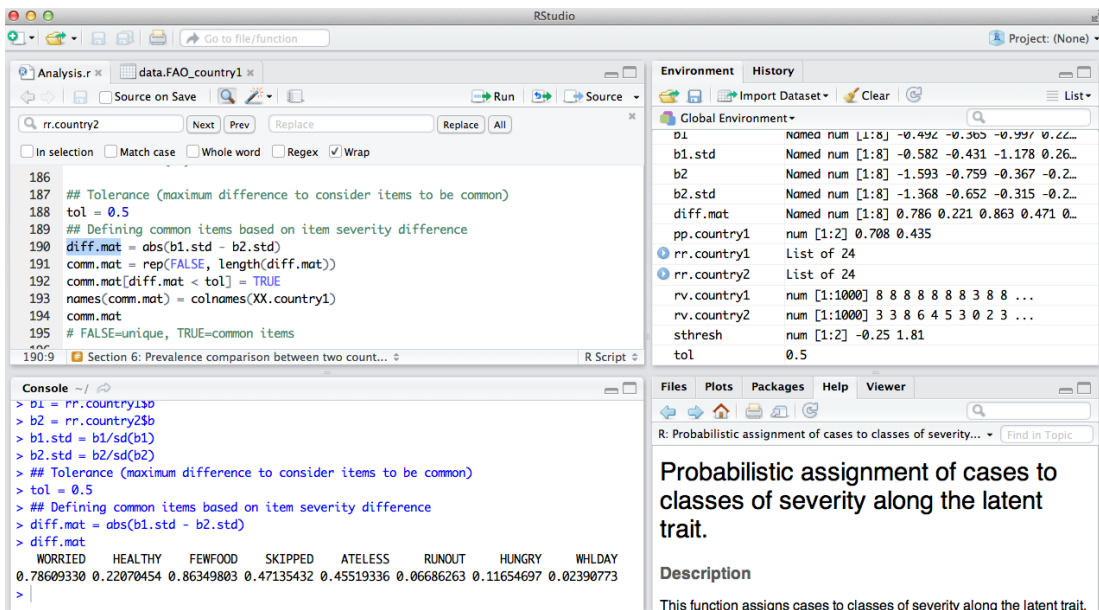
RStudio

Go to file/function

Project: (None)

Analysis.r × data.FAO_country1 ×

Source on Save Run Source

rr.country2 Next Prev Replace Replace All

In selection Match case Whole word Regex Wrap

186
187 ## Tolerance (maximum difference to consider items to be common)
188 tol = 0.5
189 ## Defining common items based on item severity difference
190 diff.mat = abs(b1.std - b2.std)
191 comm.mat = rep(FALSE, length(diff.mat))
192 comm.mat[diff.mat < tol] = TRUE
193 names(comm.mat) = colnames(XX.country1)
194 comm.mat
195 # FALSE=unique, TRUE=common items

190:9 Section 6: Prevalence comparison between two count... R Script

Console ~/
> b1 = rr.country1$b
> b2 = rr.country2$b
> b1.std = b1/sd(b1)
> b2.std = b2/sd(b2)
> ## Tolerance (maximum difference to consider items to be common)
> tol = 0.5
> ## Defining common items based on item severity difference
> diff.mat = abs(b1.std - b2.std)
> diff.mat
WORRIED HEALTHY FEWFOOD SKIPPED ATELESS RUNOUT HUNGRY WHLDAY
0.78609330 0.22070454 0.86349803 0.47135432 0.45519336 0.06686263 0.11654697 0.02390773
>

Environment History

Import Dataset Clear List

Global Environment

| b1 | Named num [1:8] -0.492 -0.365 -0.997 0.22... |
|---|---|
| b1.std | Named num [1:8] -0.582 -0.431 -1.178 0.26... |
| b2 | Named num [1:8] -1.593 -0.759 -0.367 -0.2... |
| b2.std | Named num [1:8] -1.368 -0.652 -0.315 -0.2... |
| diff.mat | Named num [1:8] 0.786 0.221 0.863 0.471 0... |
| pp.country1 | num [1:2] 0.708 0.435 |
| rr.country1 | List of 24 |
| rr.country2 | List of 24 |
| rv.country1 | num [1:1000] 8 8 8 8 8 8 8 3 8 8 ... |
| rv.country2 | num [1:1000] 3 3 8 6 4 5 3 0 2 3 ... |
| sthresh | num [1:2] -0.25 1.81 |
| tol | 0.5 |

Files Plots Packages Help Viewer

R: Probabilistic assignment of cases to classes of severity... Find in Topic

Probabilistic assignment of cases to classes of severity along the latent trait.

Description

This function assigns cases to classes of severity along the latent trait.